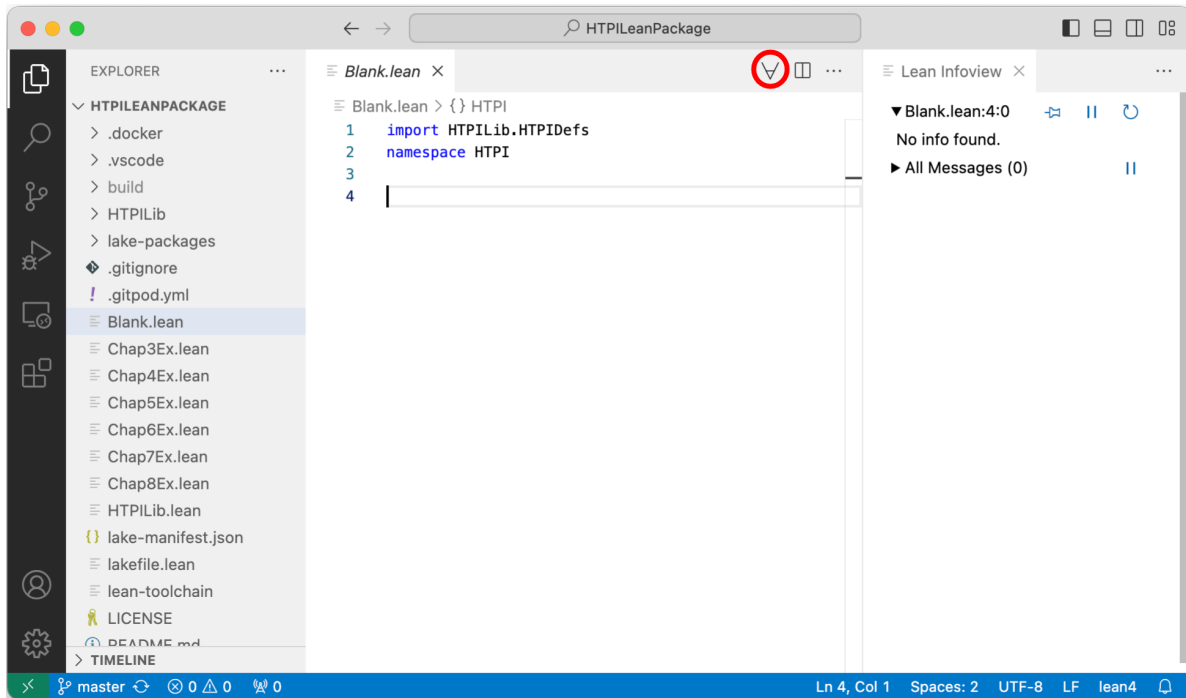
HTPILeanPackage

EXPLORER ...

HTPILEANPACKAGE
> .docker
> .vscode
> build
> HTPILib
> lake-packages
.gitignore
.gitpod.yml
Blank.lean
Chap3Ex.lean
Chap4Ex.lean
Chap5Ex.lean
Chap6Ex.lean
Chap7Ex.lean
Chap8Ex.lean
HTPILib.lean
lake-manifest.json
lakefile.lean
lean-toolchain
LICENSE
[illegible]
> TIMELINE

Blank.lean ×

∀ ...

Blank.lean > {} HTPI

1 import HTPILib.HTPIDefs
2 namespace HTPI
3
4

Lean Infoview × ...

▼Blank.lean:4:0
No info found.
▶ All Messages (0)

master ⊗ 0 ⚠ 0 ⓦ 0 Ln 4, Col 1 Spaces: 2 UTF-8 LF lean4